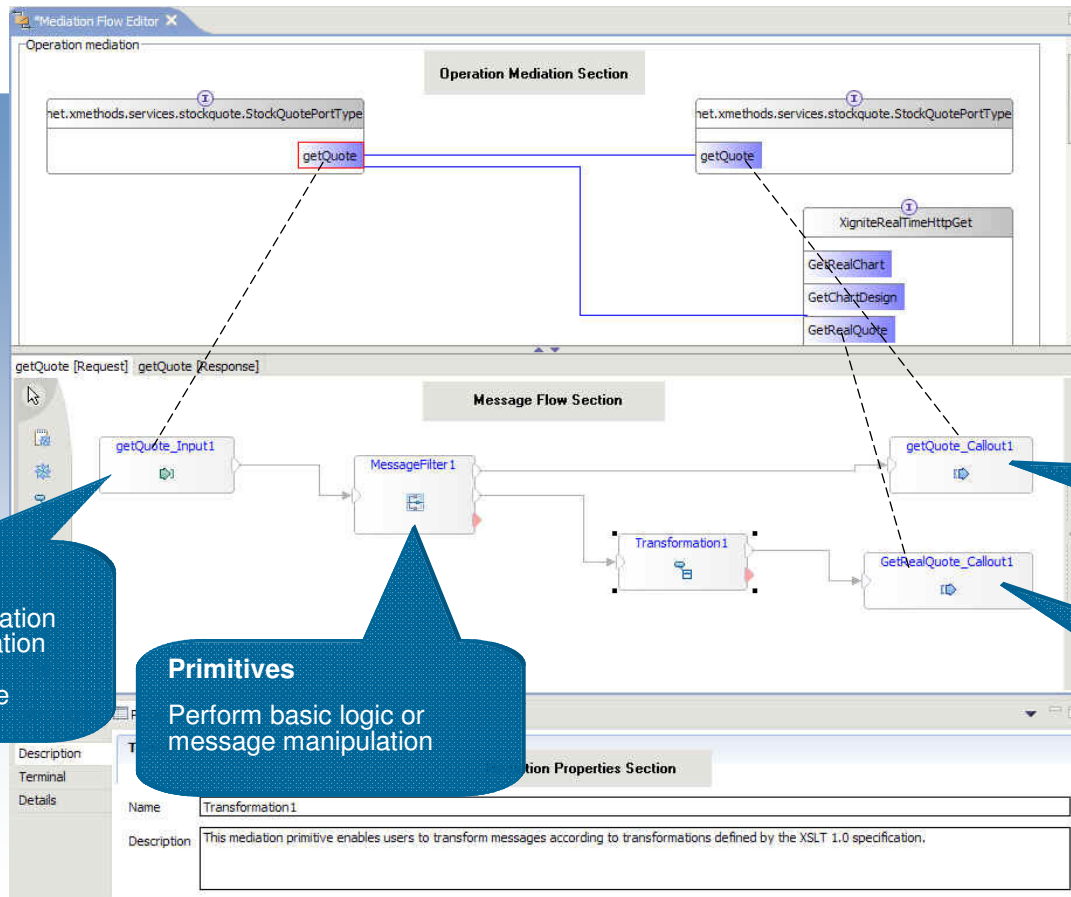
*Mediation Flow Editor

Operation mediation

Operation Mediation Section

net.xmethods.services.stockquote.StockQuotePortType

getQuote

net.xmethods.services.stockquote.StockQuotePortType

getQuote

XigniteRealTimeHttpGet

GetRealChart

GetChartDesign

GetRealQuote

getQuote [Request] getQuote [Response]

Message Flow Section

getQuote_Input1

MessageFilter1

getQuote_Callout1

Transformation1

GetRealQuote_Callout1

ation
ation

e

Primitives

Perform basic logic or message manipulation

Description

Terminal

Details

tion Properties Section

Name Transformation1

Description This mediation primitive enables users to transform messages according to transformations defined by the XSLT 1.0 specification.